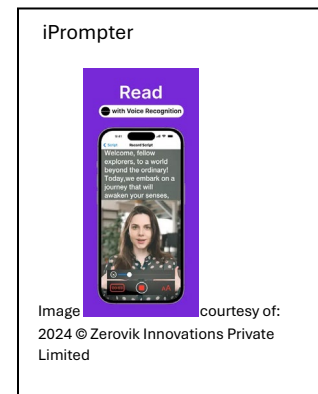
iPrompter

Read

with Voice Recognition

< Script Record Script

Welcome, fellow explorers, to a world beyond the ordinary! Today,we embark on a journey that will awaken your senses.

Image courtesy of: 2024 © Zerovik Innovations Private Limited